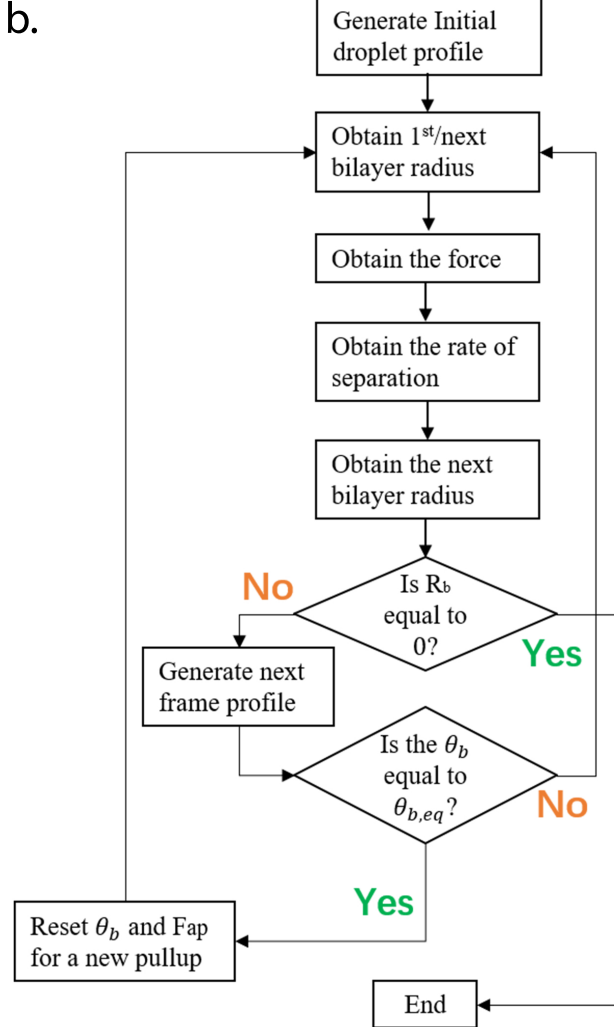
b.

Generate Initial droplet profile

Obtain 1$^{st}$/next bilayer radius

Obtain the force

Obtain the rate of separation

Obtain the next bilayer radius

No

Is $R_b$ equal to 0?

Yes

Generate next frame profile

Is the $\theta_b$ equal to $\theta_{b,eq}$?

No

Yes

Reset $\theta_b$ and Fap for a new pullup

End